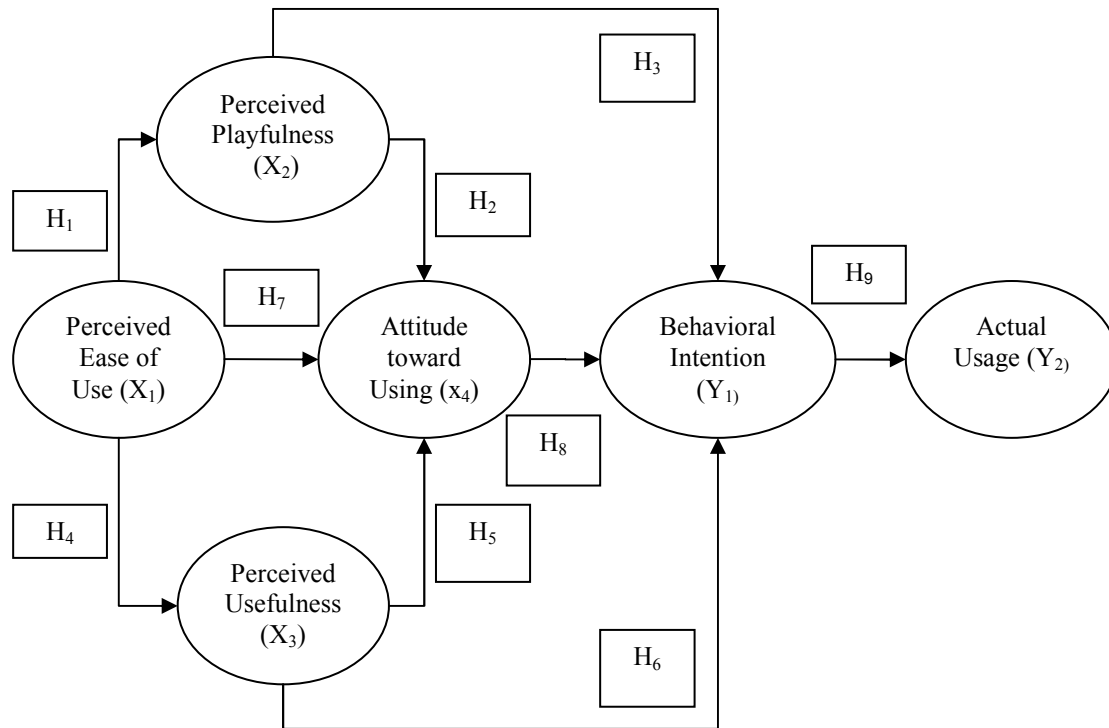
Perceived Playfulness ($X_2$)

$H_3$

$H_1$

$H_2$

$H_7$

$H_9$

Perceived Ease of Use ($X_1$)

Attitude toward Using ($x_4$)

Behavioral Intention ($Y_{1)}$

Actual Usage ($Y_{2)}$

$H_8$

$H_4$

$H_5$

Perceived Usefulness ($X_3$)

$H_6$